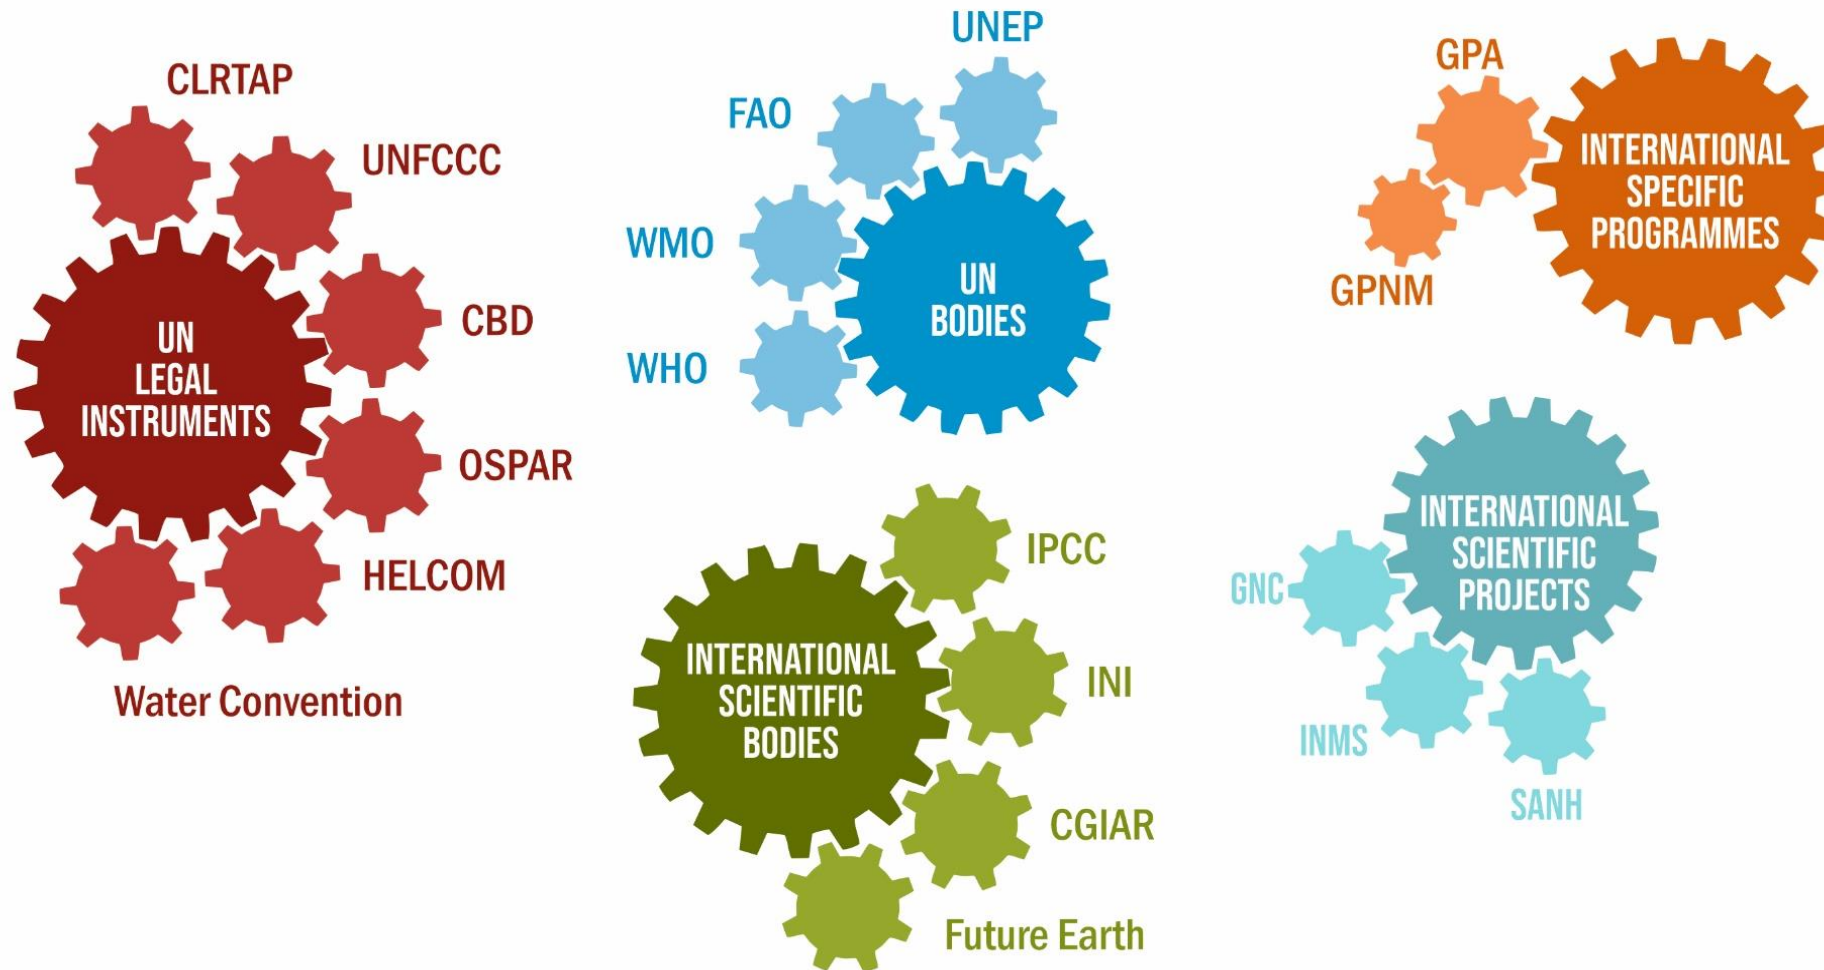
CLRTAP
UNFCCC
UN LEGAL INSTRUMENTS
CBD
OSPAR
HELCOM
Water Convention

UNEP
FAO
WMO
UN BODIES
WHO

IPCC
INTERNATIONAL SCIENTIFIC BODIES
INI
CGIAR
Future Earth

GPA
INTERNATIONAL SPECIFIC PROGRAMMES
GPNM

INTERNATIONAL SCIENTIFIC PROJECTS
GNC
INMS
SANH